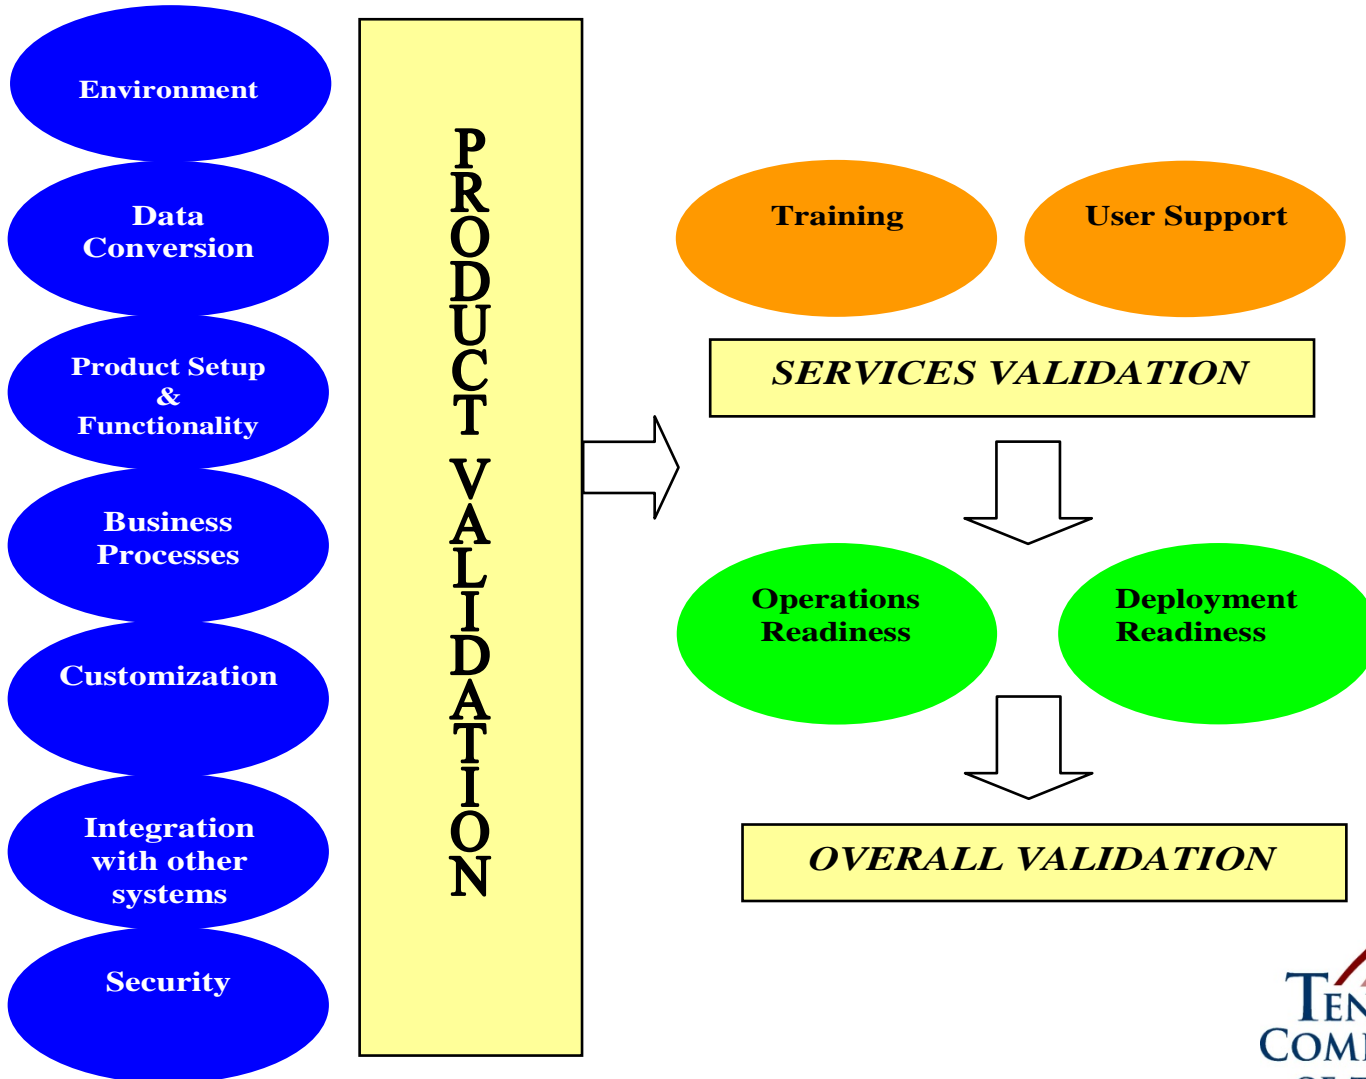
Environment

Data Conversion

Product Setup & Functionality

Business Processes

Customization

Integration with other systems

Security

PRODUCT VALIDATION

Training

User Support

SERVICES VALIDATION

Operations Readiness

Deployment Readiness

OVERALL VALIDATION

TEN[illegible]
COM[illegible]